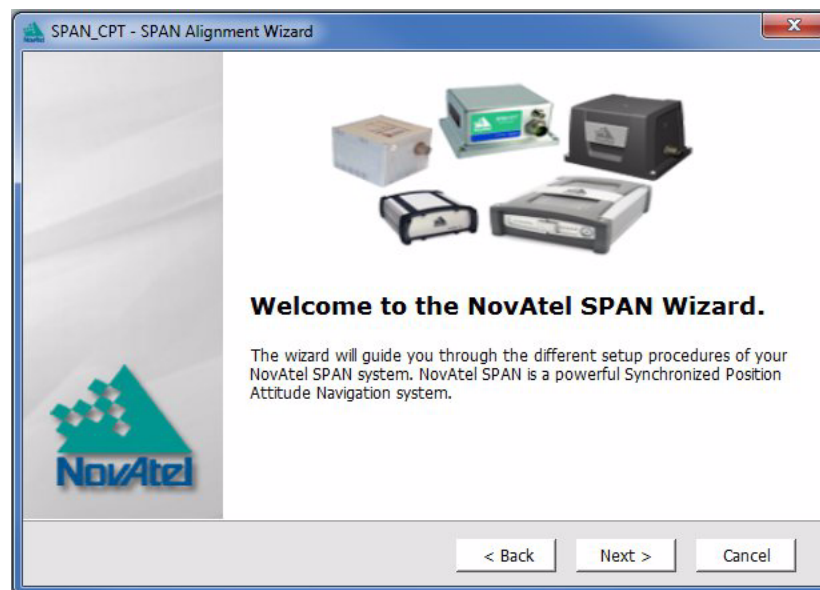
SPAN_CPT - SPAN Alignment Wizard

Welcome to the NovAtel SPAN Wizard.

The wizard will guide you through the different setup procedures of your NovAtel SPAN system. NovAtel SPAN is a powerful Synchronized Position Attitude Navigation system.

NovAtel

< Back

Next >

Cancel